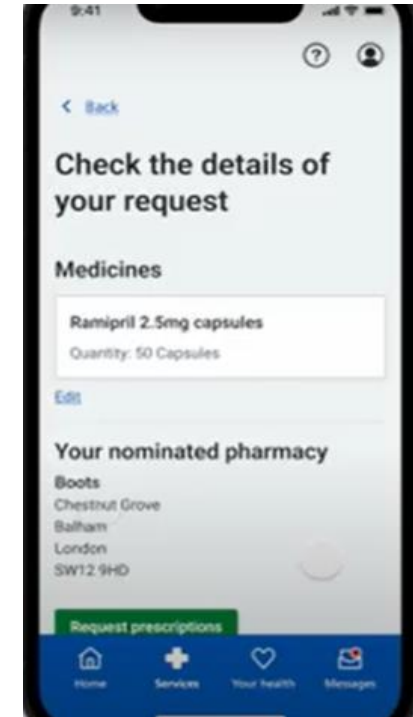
9:41

?

< Back

Check the details of your request

Medicines

Ramipril 2.5mg capsules

Quantity: 50 Capsules

Edit

Your nominated pharmacy

Boots
Chestnut Grove
Balham
London
SW12 9HD

Request prescriptions

Home Services Your health Messages